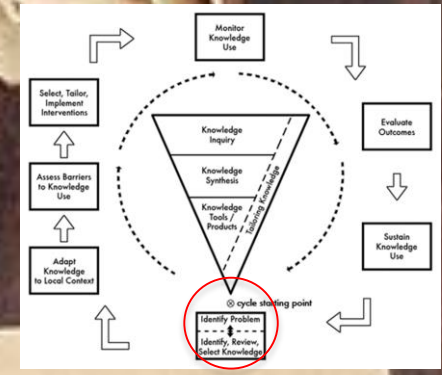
Monitor Knowledge Use

Evaluate Outcomes

Sustain Knowledge Use

Select, Tailor, Implement Interventions

Assess Barriers to Knowledge Use

Adapt Knowledge to Local Context

Knowledge Inquiry

Knowledge Synthesis

Knowledge Tools / Products

Tailoring Knowledge

⊗ cycle starting point

Identify Problem

Identify, Review, Select Knowledge